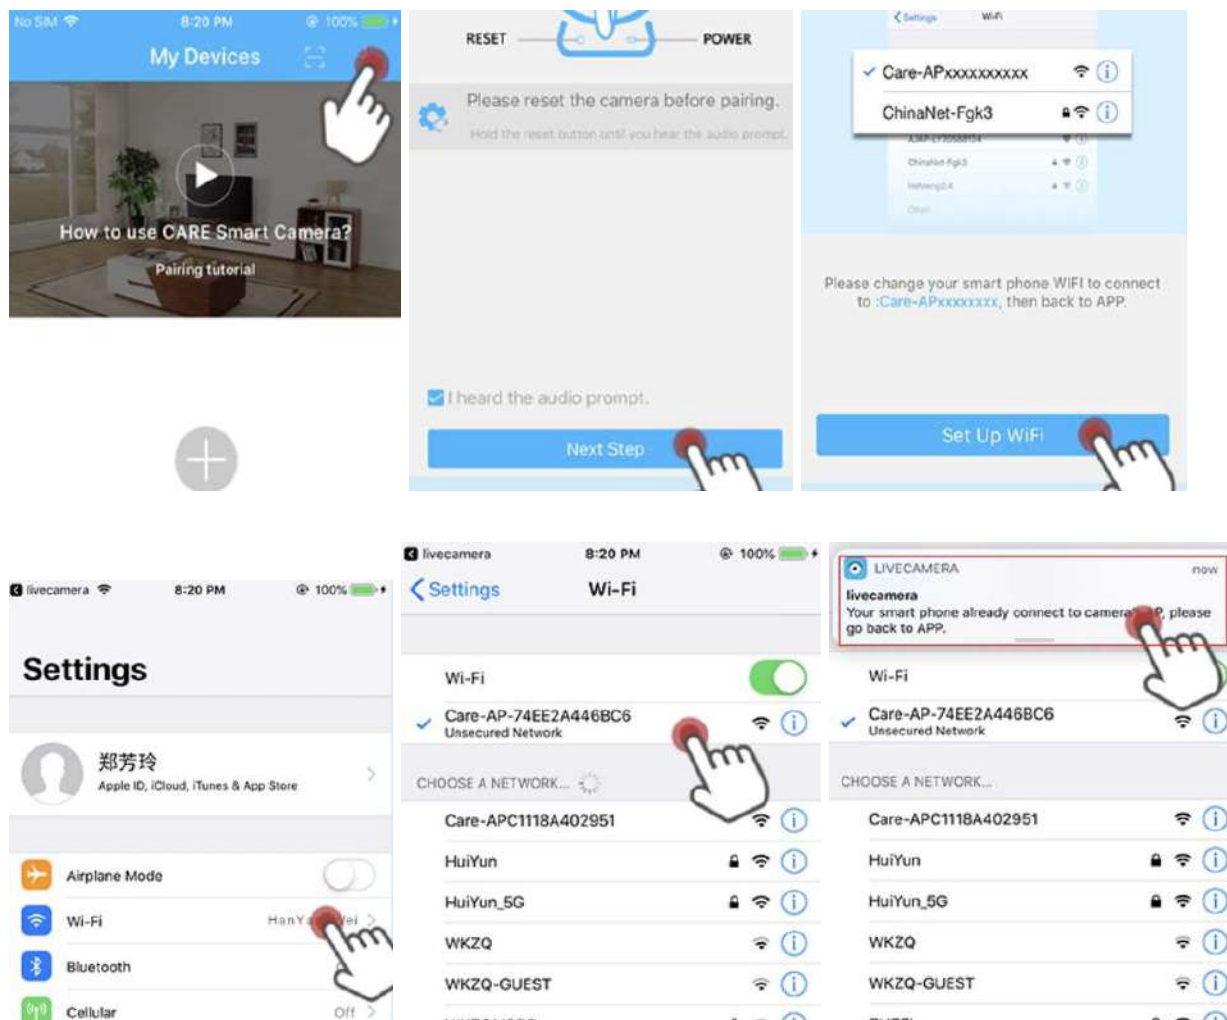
No SIM 8:20 PM 100%
My Devices
How to use CARE Smart Camera?
Pairing tutorial

RESET POWER
Please reset the camera before pairing.
Hold the reset button until you hear the audio prompt.
I heard the audio prompt.
Next Step

Settings Wi-Fi
Care-APxxxxxxxxxx
ChinaNet-Fgk3
Please change your smart phone WIFI to connect to :Care-APxxxxxxxx, then back to APP.
Set Up WiFi

livecamera 8:20 PM 100%
Settings
郑芳玲
Apple ID, iCloud, iTunes & App Store
Airplane Mode
Wi-Fi HanY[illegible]ei
Bluetooth
Cellular Off

livecamera 8:20 PM 100%
Settings Wi-Fi
Wi-Fi
Care-AP-74EE2A446BC6
Unsecured Network
CHOOSE A NETWORK...
Care-APC1118A402951
HuiYun
HuiYun_5G
WKZQ
WKZQ-GUEST

LIVECAMERA now
livecamera
Your smart phone already connect to camera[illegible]P, please go back to APP.
Wi-Fi
Care-AP-74EE2A446BC6
Unsecured Network
CHOOSE A NETWORK...
Care-APC1118A402951
HuiYun
HuiYun_5G
WKZQ
WKZQ-GUEST